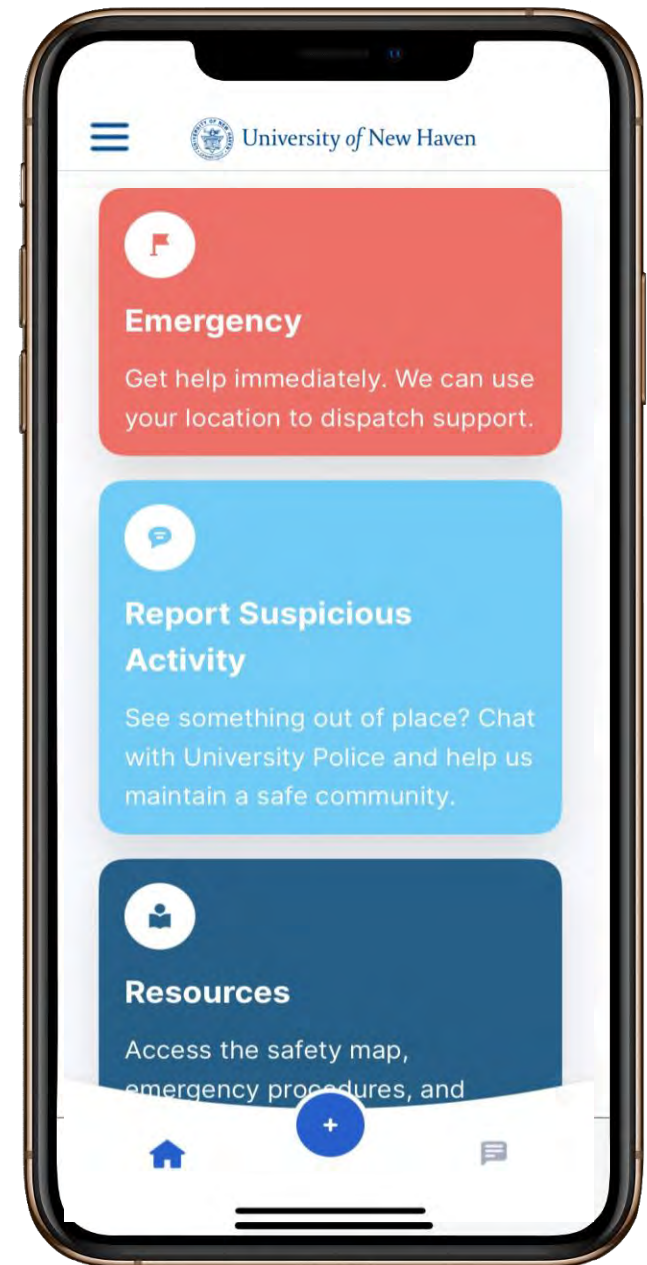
University of New Haven

Emergency

Get help immediately. We can use your location to dispatch support.

Report Suspicious Activity

See something out of place? Chat with University Police and help us maintain a safe community.

Resources

Access the safety map, emergency procedures, and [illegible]

+